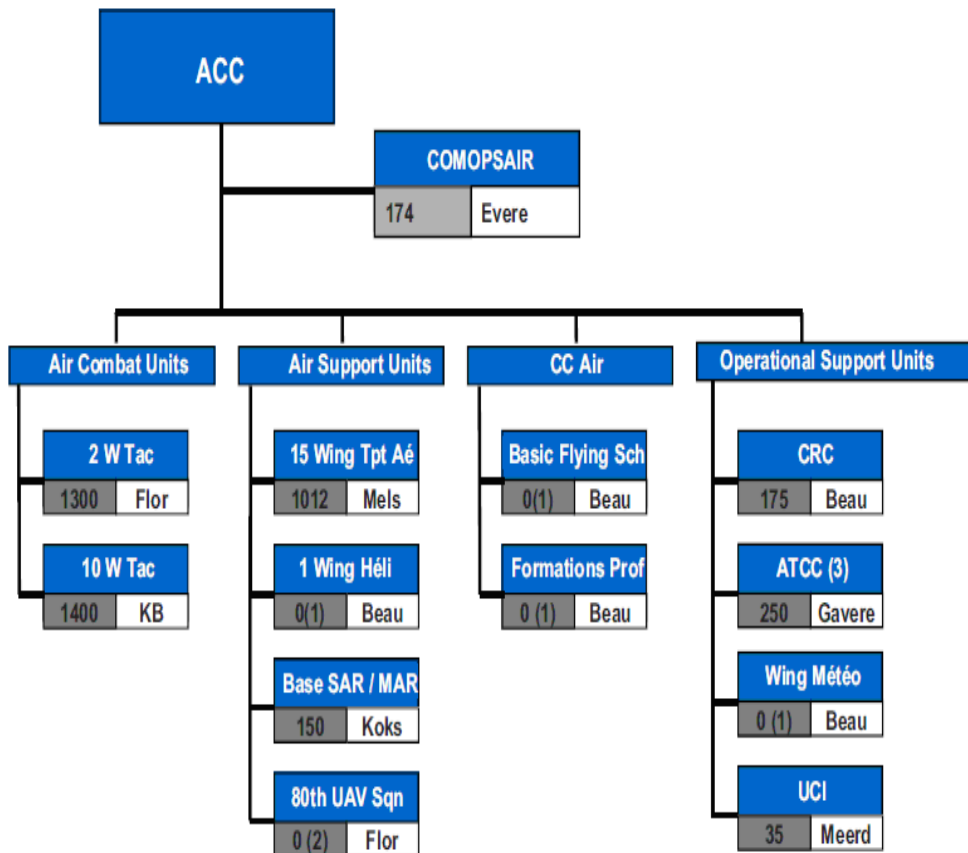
ACC

COMOPSAIR
174 Evere

Air Combat Units

2 W Tac
1300 Flor

10 W Tac
1400 KB

Air Support Units

15 Wing Tpt Aé
1012 Mels

1 Wing Héli
0(1) Beau

Base SAR / MAR
150 Koks

80th UAV Sqn
0 (2) Flor

CC Air

Basic Flying Sch
0(1) Beau

Formations Prof
0 (1) Beau

Operational Support Units

CRC
175 Beau

ATCC (3)
250 Gavere

Wing Météo
0 (1) Beau

UCI
35 Meerd